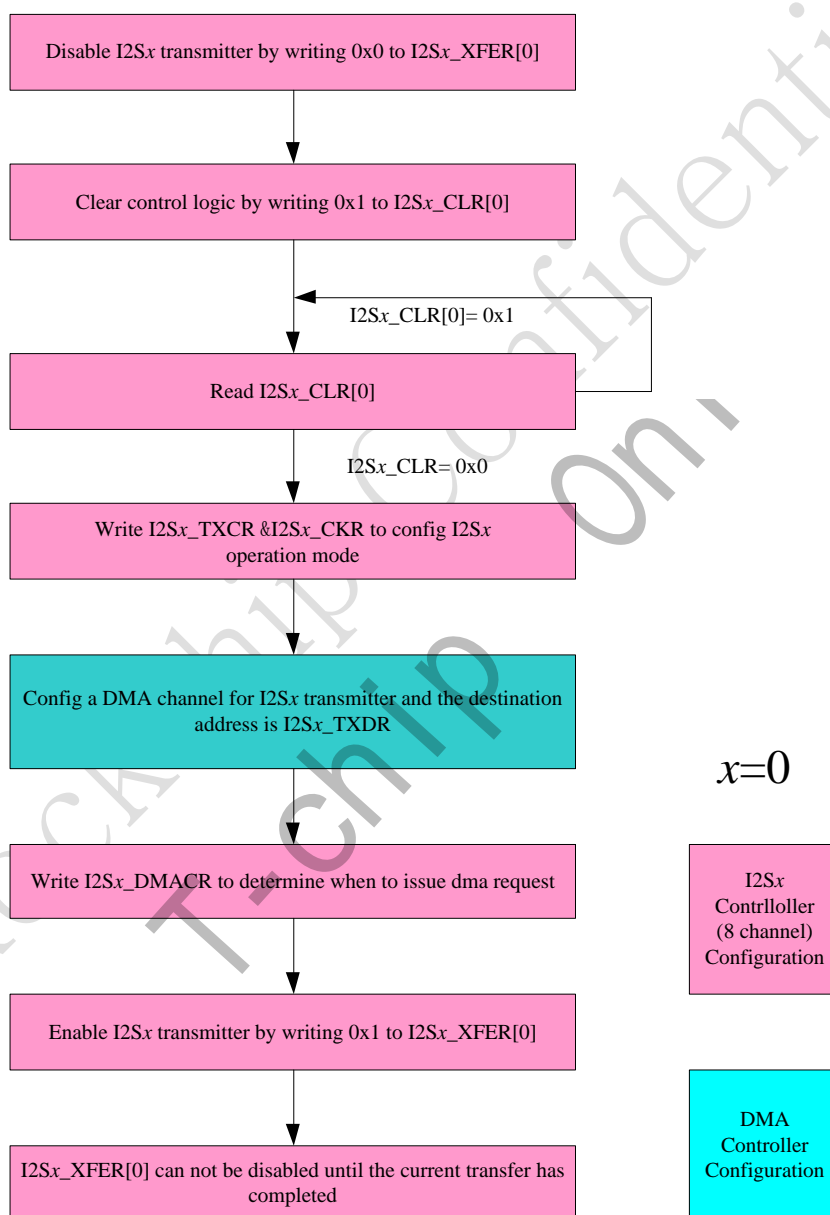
Disable I2S$x$ transmitter by writing 0x0 to I2S$x$_XFER[0]

Clear control logic by writing 0x1 to I2S$x$_CLR[0]

I2S$x$_CLR[0]= 0x1

Read I2S$x$_CLR[0]

I2S$x$_CLR= 0x0

Write I2S$x$_TXCR &I2S$x$_CKR to config I2S$x$ operation mode

Config a DMA channel for I2S$x$ transmitter and the destination address is I2S$x$_TXDR

$x$=0

Write I2S$x$_DMACR to determine when to issue dma request

I2S$x$ Contrlloller (8 channel) Configuration

Enable I2S$x$ transmitter by writing 0x1 to I2S$x$_XFER[0]

DMA Controller Configuration

I2S$x$_XFER[0] can not be disabled until the current transfer has completed

Rockchip Confidential Only

T-chip